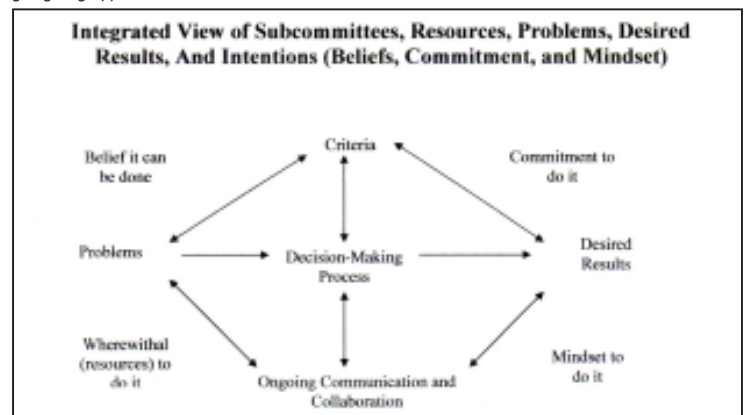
Integrated View of Subcommittees, Resources, Problems, Desired Results, And Intentions (Beliefs, Commitment, and Mindset)

Belief it can be done

Criteria

Commitment to do it

Problems

Decision-Making Process

Desired Results

Wherewithal (resources) to do it

Mindset to do it

Ongoing Communication and Collaboration